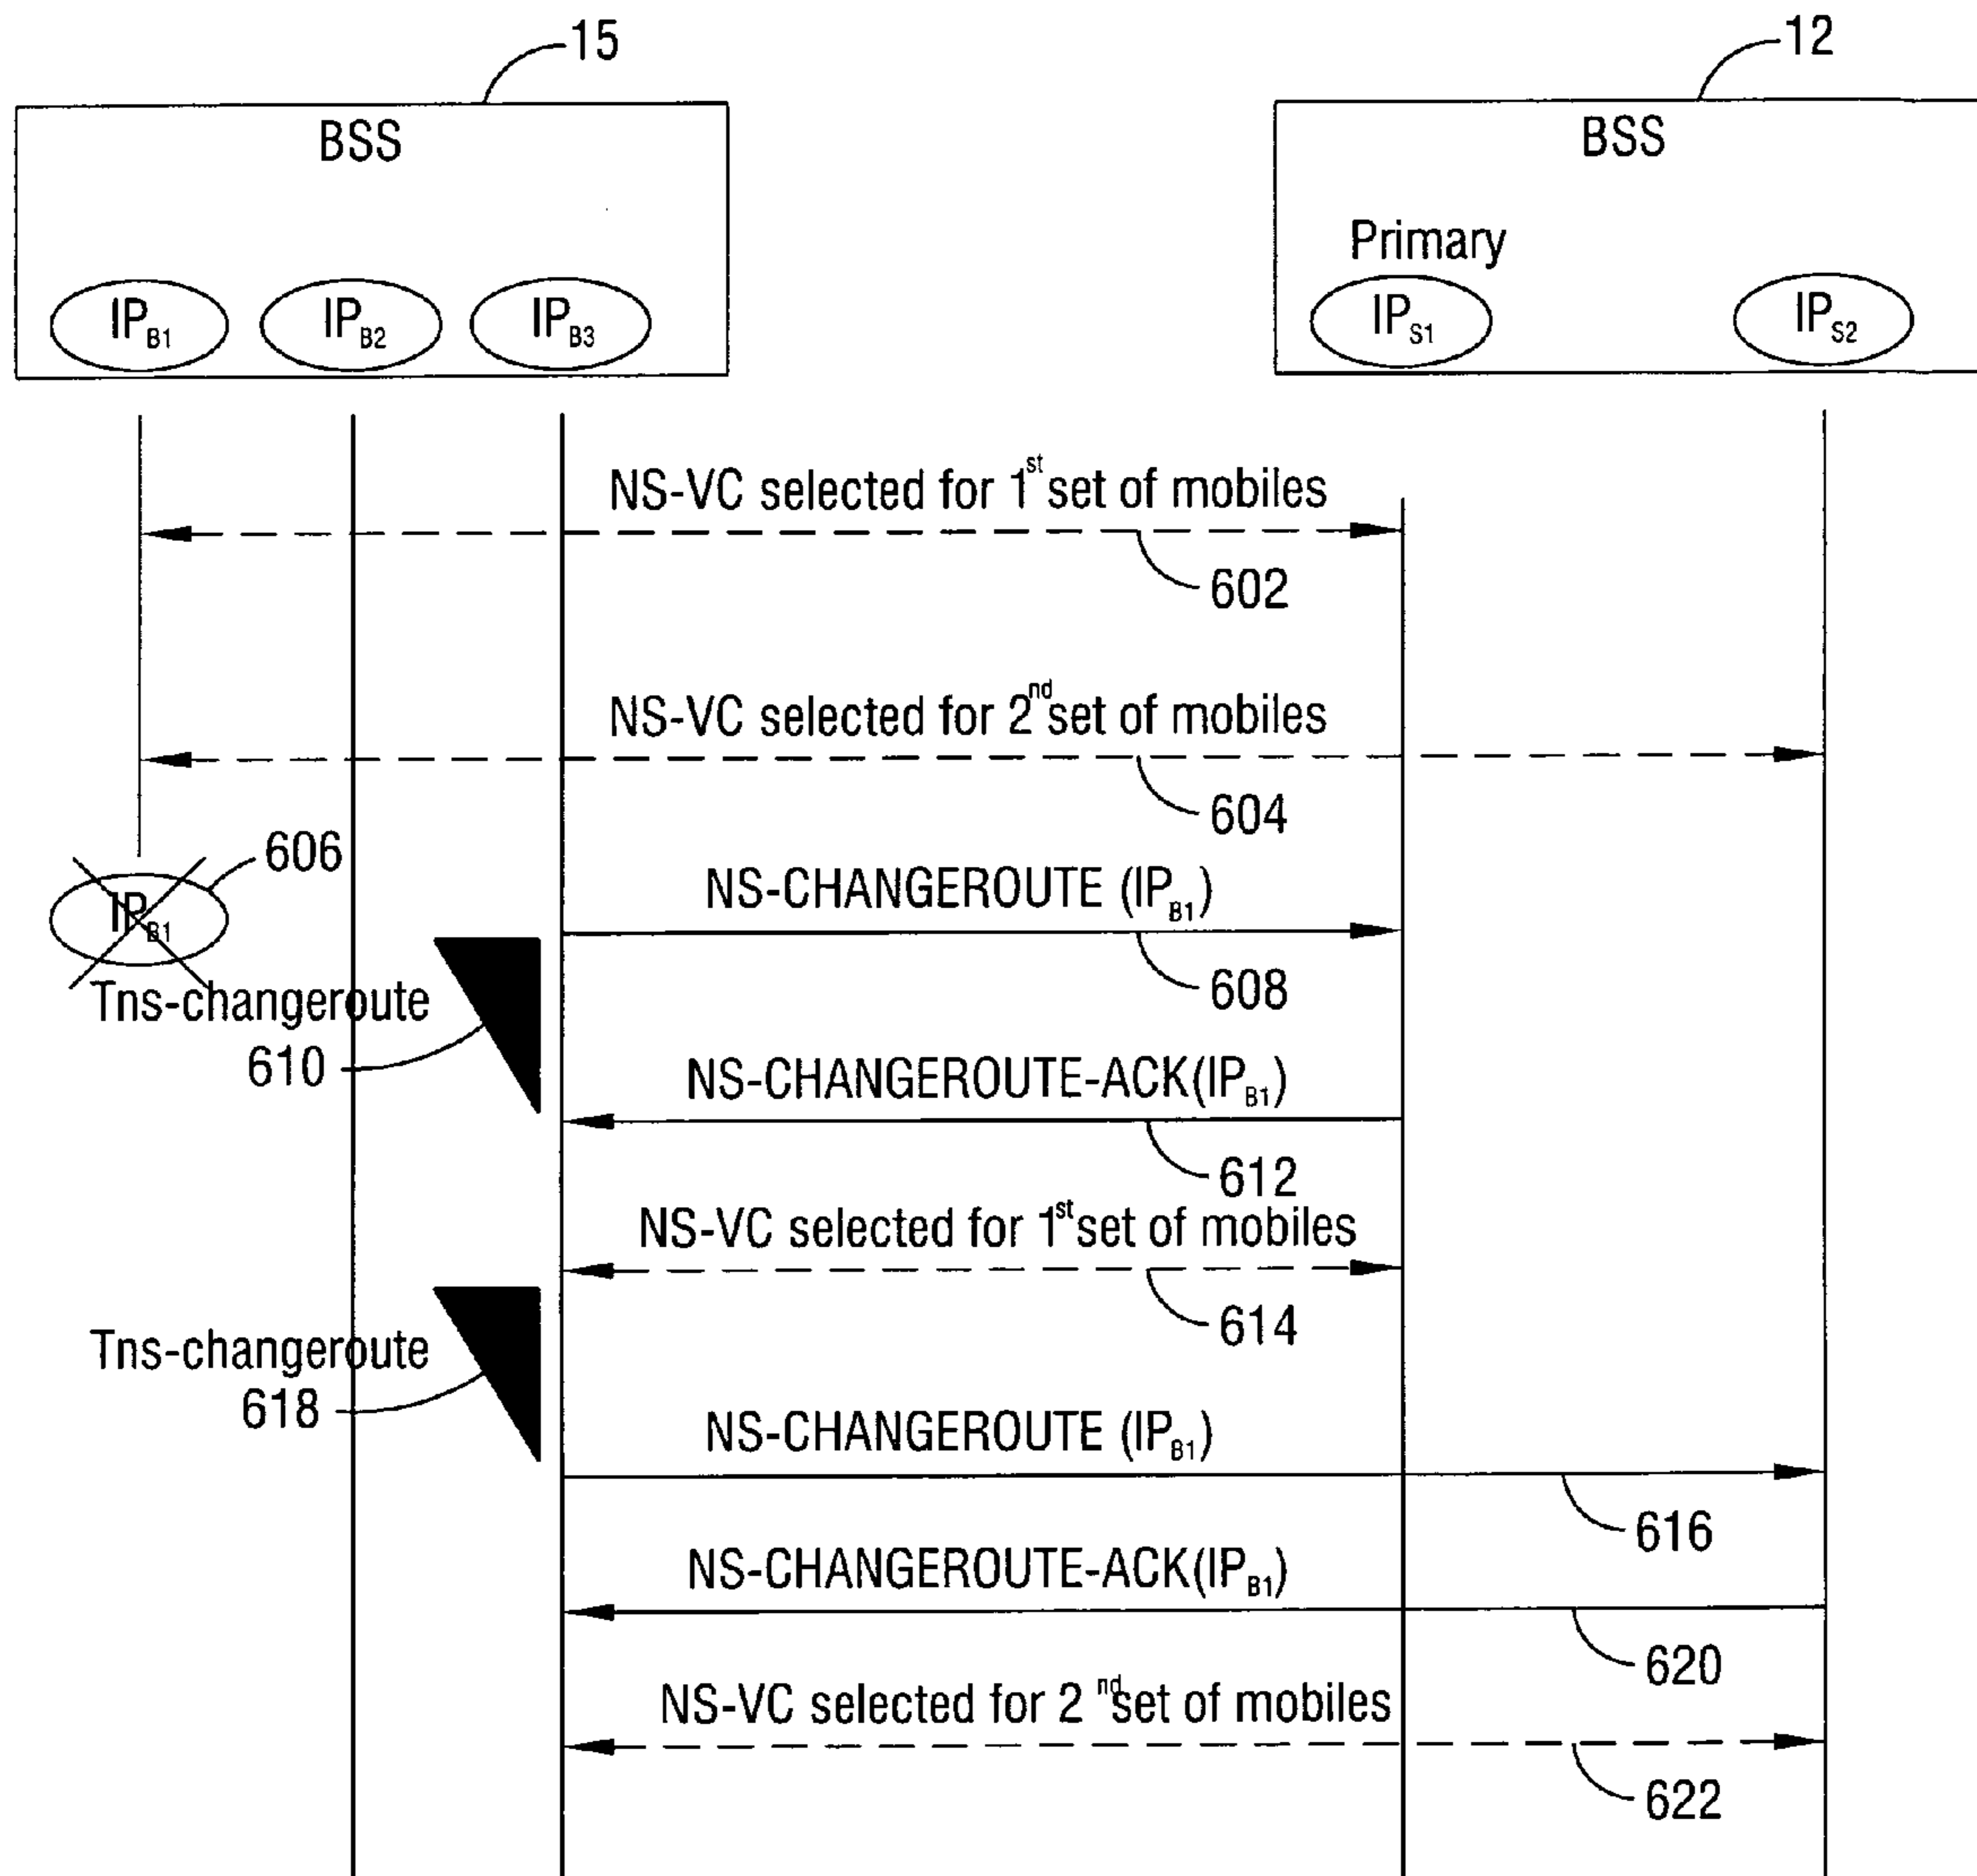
15

BSS

$IP_{B1}$ $IP_{B2}$ $IP_{B3}$

12

BSS

Primary

$IP_{S1}$ $IP_{S2}$

NS-VC selected for $1^{st}$ set of mobiles

602

NS-VC selected for $2^{nd}$ set of mobiles

604

$IP_{B1}$

606

NS-CHANGEROUTE ($IP_{B1}$)

608

Tns-changeroute

610

NS-CHANGEROUTE-ACK($IP_{B1}$)

612

NS-VC selected for $1^{st}$ set of mobiles

614

Tns-changeroute

618

NS-CHANGEROUTE ($IP_{B1}$)

616

NS-CHANGEROUTE-ACK($IP_{B1}$)

620

NS-VC selected for $2^{nd}$ set of mobiles

622